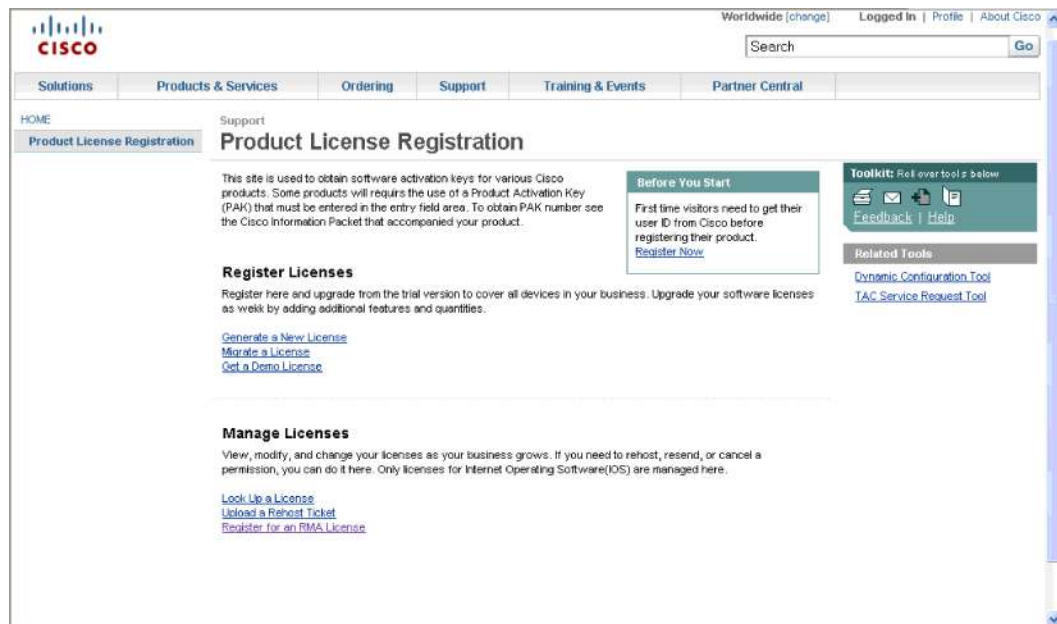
CISCO

Worldwide [change]

Logged In | Profile | About Cisco

Search

Go

Solutions | Products & Services | Ordering | Support | Training & Events | Partner Central

HOME

Product License Registration

Support

Product License Registration

This site is used to obtain software activation keys for various Cisco products. Some products will requires the use of a Product Activation Key (PAK) that must be entered in the entry field area. To obtain PAK number see the Cisco Information Packet that accompanied your product.

Before You Start

First time visitors need to get their user ID from Cisco before registering their product.
Register Now

Toolkit: Roll over tools below

Feedback | Help

Related Tools

Dynamic Configuration Tool
TAC Service Request Tool

Register Licenses

Register here and upgrade from the trial version to cover all devices in your business. Upgrade your software licenses as wekk by adding additional features and quantities.

Generate a New License
Migrate a License
Get a Demo License

Manage Licenses

View, modify, and change your licenses as your business grows. If you need to rehost, resend, or cancel a permission, you can do it here. Only licenses for Internet Operating Software(IOS) are managed here.

Look Up a License
Upload a Rehost Ticket
Register for an RMA License